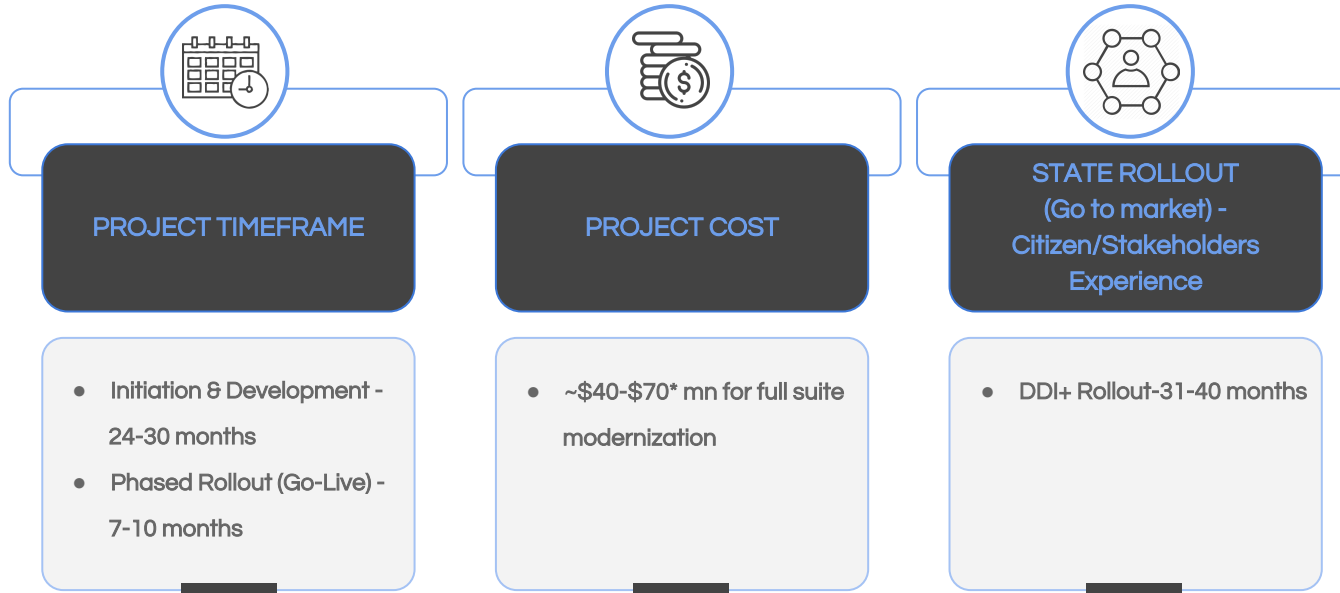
PROJECT TIMEFRAME

- Initiation & Development - 24-30 months
- Phased Rollout (Go-Live) - 7-10 months

PROJECT COST

- ~\$40-\$70* mn for full suite modernization

STATE ROLLOUT (Go to market) - Citizen/Stakeholders Experience

- DDI+ Rollout-31-40 months